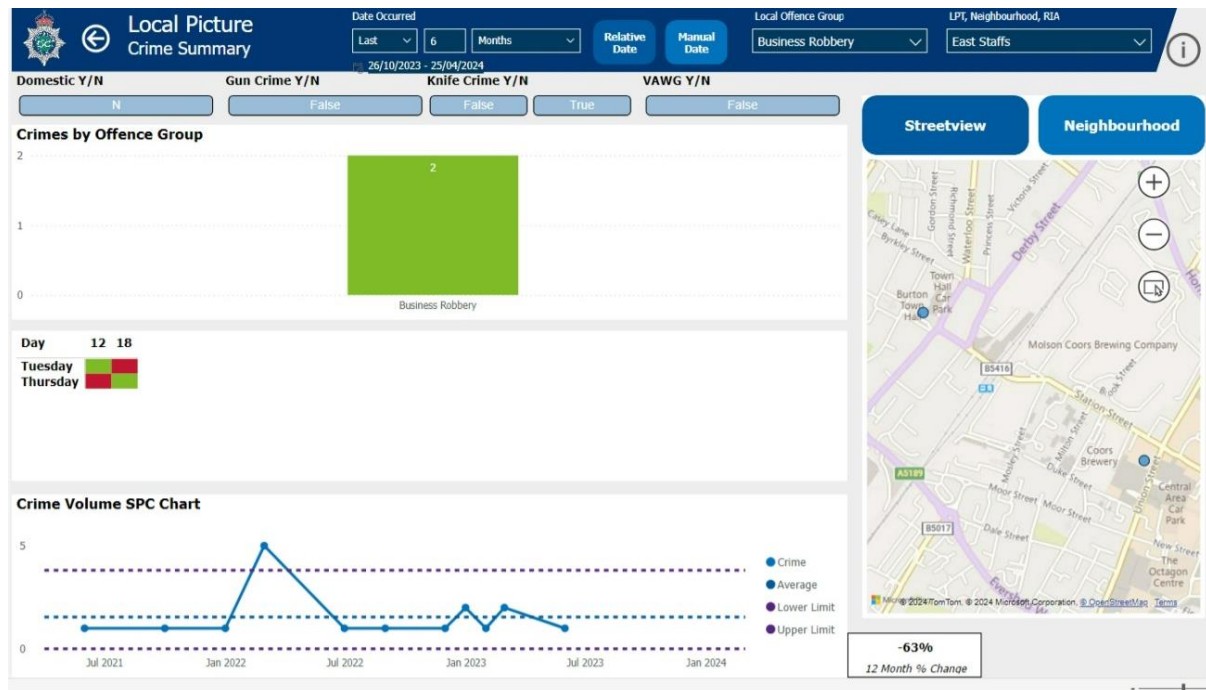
Local Picture
Crime Summary

Date Occurred
Last
6
Months
26/10/2023 - 25/04/2024

Relative Date
Manual Date

Local Offence Group
Business Robbery

LPT, Neighbourhood, RIA
East Staffs

Domestic Y/N
N
Gun Crime Y/N
False
Knife Crime Y/N
False
True
VAWG Y/N
False

Streetview
Neighbourhood

Crimes by Offence Group
2
1
0
2
Business Robbery

| Day | 12 | 18 |
|---|---|---|
| Tuesday | | |
| Thursday | | |

Crime Volume SPC Chart
5
0
Jul 2021
Jan 2022
Jul 2022
Jan 2023
Jul 2023
Jan 2024

Crime
Average
Lower Limit
Upper Limit

Gordon Street
Richmond Street
Victoria Street
Casey Lane
Byrkley Street
Waterloo Street
Princess Street
Derby Street
Town Hall Car Park
Burton Town Hall
Molson Coors Brewing Company
B5416
Station Street
Coors Brewery
A5189
Moor Street
Duke Street
Mosley Street
Milton Street
Dale Street
B5017
Central Area Car Park
Union Street
New Street
The Octagon Centre

© 2024 TomTom, © 2024 Microsoft Corporation, © OpenStreetMap Terms

-63%
12 Month % Change